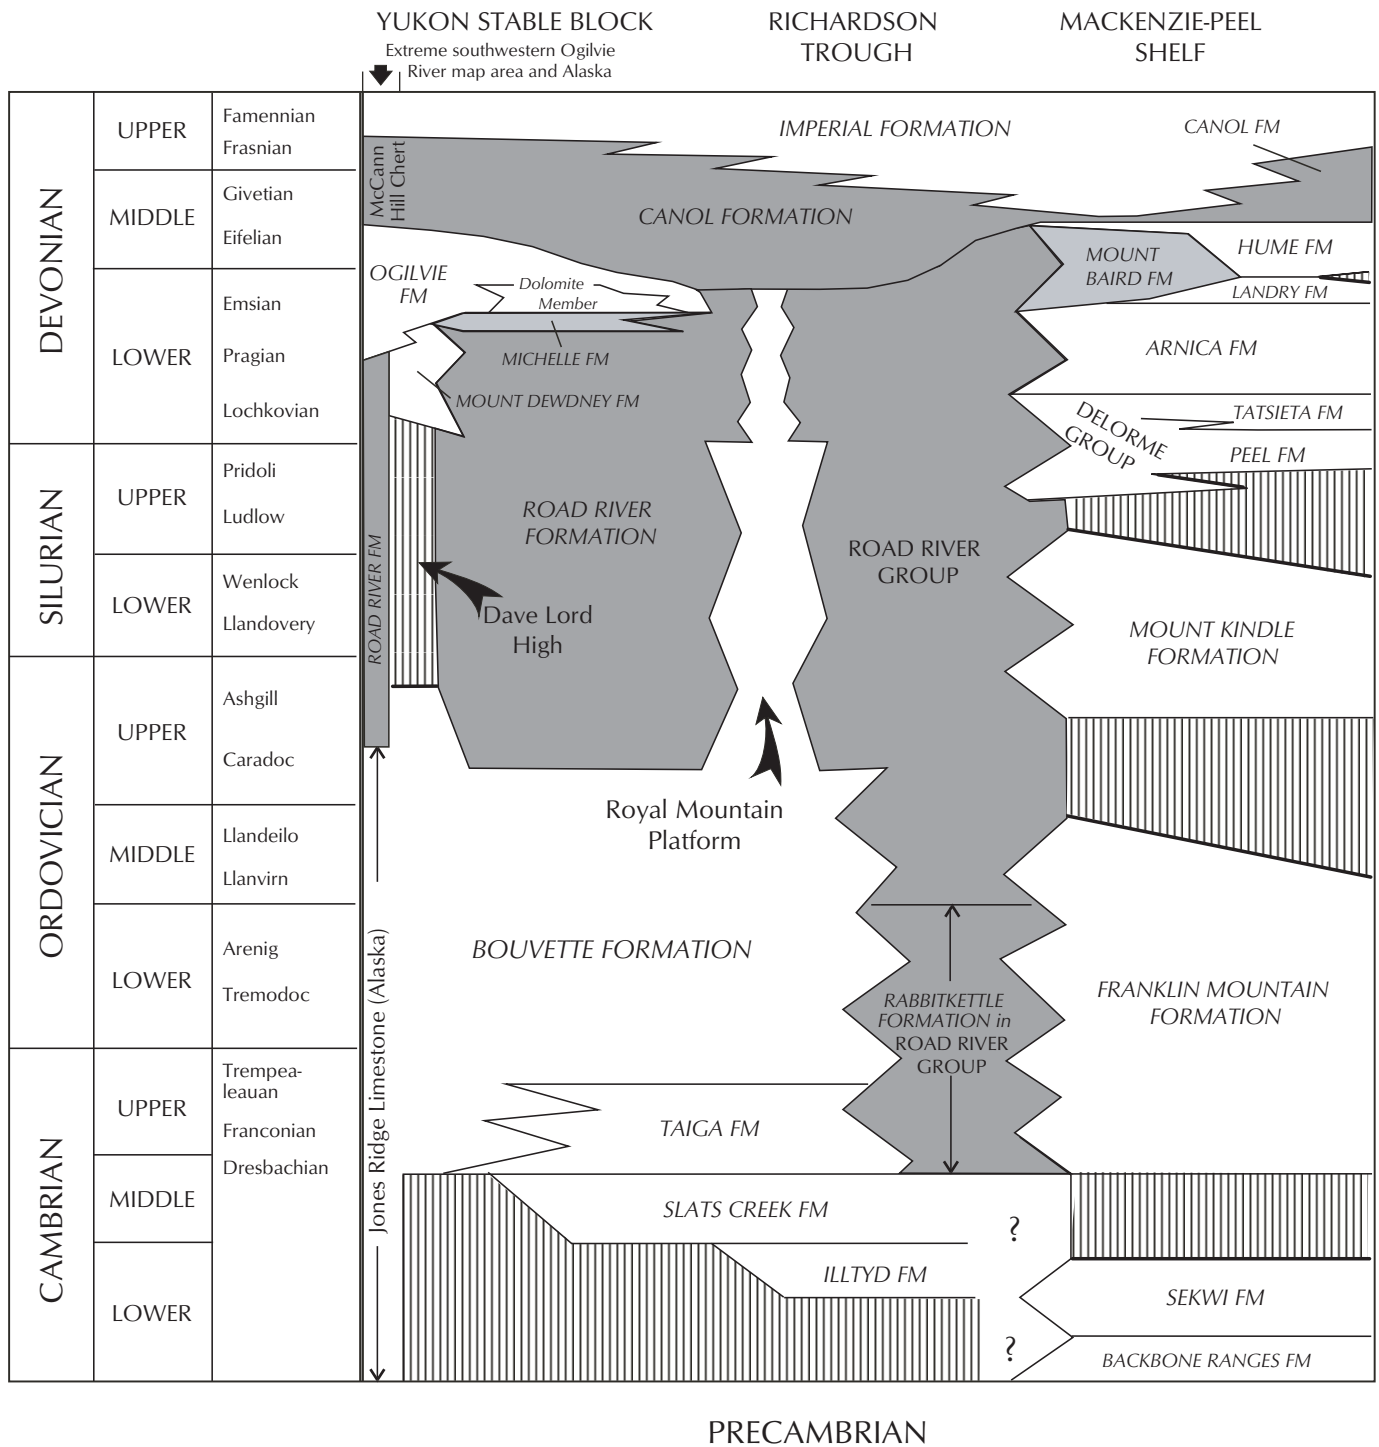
YUKON STABLE BLOCK
Extreme southwestern Ogilvie River map area and Alaska

RICHARDSON TROUGH

MACKENZIE-PEEL SHELF

| | | |
|---|---|---|
| DEVONIAN | UPPER | Famennian Frasnian |
| | MIDDLE | Givetian Eifelian |
| | LOWER | Emsian Pragian Lochkovian |
| SILURIAN | UPPER | Pridoli Ludlow |
| | LOWER | Wenlock Llandovery |
| ORDOVICIAN | UPPER | Ashgill Caradoc |
| | MIDDLE | Llandeilo Llanvirn |
| | LOWER | Arenig Tremodoc |
| CAMBRIAN | UPPER | Trempea-leauan Franconian Dresbachian |
| | MIDDLE | |
| | LOWER | |

IMPERIAL FORMATION
CANOL FM
McCann Hill Chert
CANOL FORMATION
HUME FM
MOUNT BAIRD FM
LANDRY FM
OGILVIE FM
Dolomite Member
MICHELLE FM
ARNICA FM
MOUNT DEWDNEY FM
TATSIETA FM
DELORME GROUP
PEEL FM
ROAD RIVER FORMATION
ROAD RIVER FM
ROAD RIVER GROUP
Dave Lord High
MOUNT KINDLE FORMATION
Royal Mountain Platform
BOUVETTE FORMATION
Jones Ridge Limestone (Alaska)
RABBITKETTLE FORMATION in ROAD RIVER GROUP
FRANKLIN MOUNTAIN FORMATION
TAIGA FM
SLATS CREEK FM
?
ILLTYD FM
SEKWI FM
?
BACKBONE RANGES FM

PRECAMBRIAN